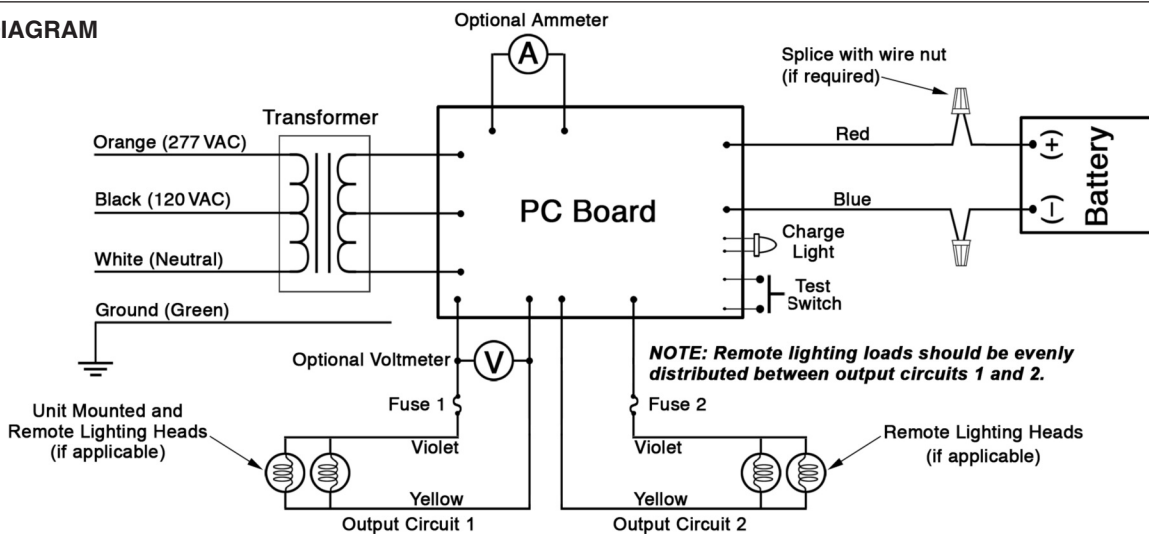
IAGRAM

Optional Ammeter

A

Splice with wire nut (if required)

Transformer

Orange (277 VAC)

Black (120 VAC)

White (Neutral)

PC Board

Red

Blue

(+)

(–)

Battery

Charge Light

Test Switch

Ground (Green)

Optional Voltmeter

V

NOTE: Remote lighting loads should be evenly distributed between output circuits 1 and 2.

Fuse 1

Fuse 2

Unit Mounted and Remote Lighting Heads (if applicable)

Violet

Violet

Remote Lighting Heads (if applicable)

Yellow

Yellow

Output Circuit 1

Output Circuit 2